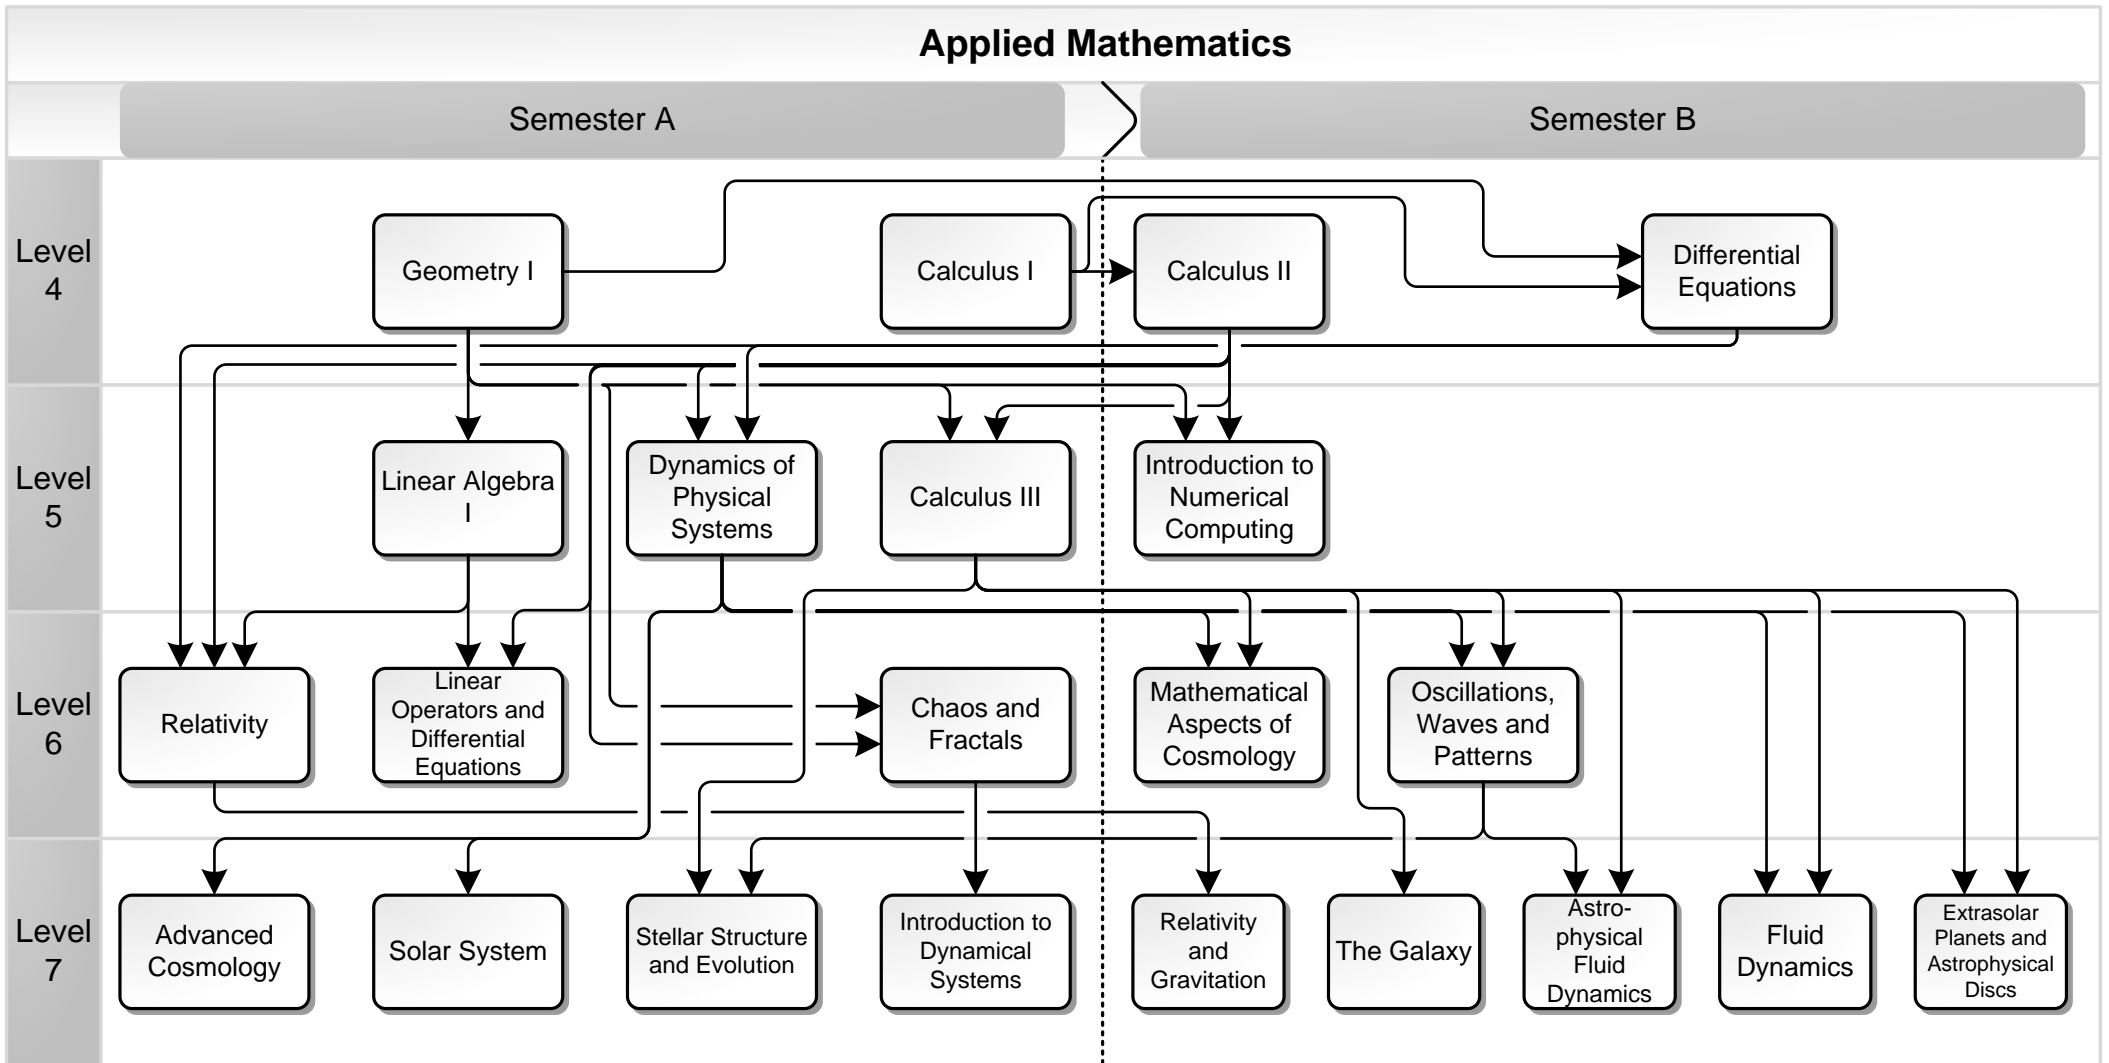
Applied Mathematics

Semester A

Semester B

Level 4

Geometry I

Calculus I

Calculus II

Differential Equations

Level 5

Linear Algebra I

Dynamics of Physical Systems

Calculus III

Introduction to Numerical Computing

Level 6

Relativity

Linear Operators and Differential Equations

Chaos and Fractals

Mathematical Aspects of Cosmology

Oscillations, Waves and Patterns

Level 7

Advanced Cosmology

Solar System

Stellar Structure and Evolution

Introduction to Dynamical Systems

Relativity and Gravitation

The Galaxy

Astrophysical Fluid Dynamics

Fluid Dynamics

Extrasolar Planets and Astrophysical Discs